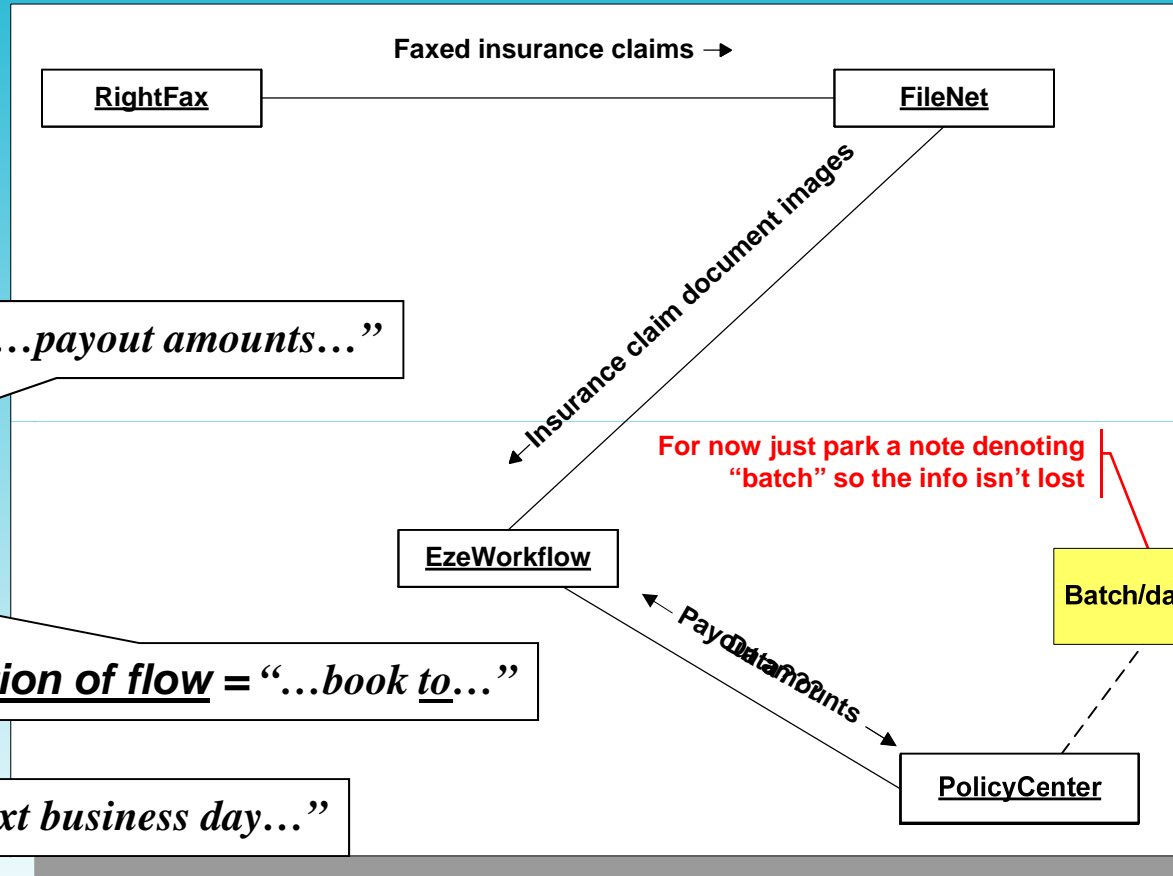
Faxed insurance claims →

RightFax

FileNet

Insurance claim document images

…payout amounts…"

For now just park a note denoting "batch" so the info isn't lost

EzeWorkflow

Batch/da

Payout amounts

Data???

ion of flow = "…book to…"

PolicyCenter

xt business day…"